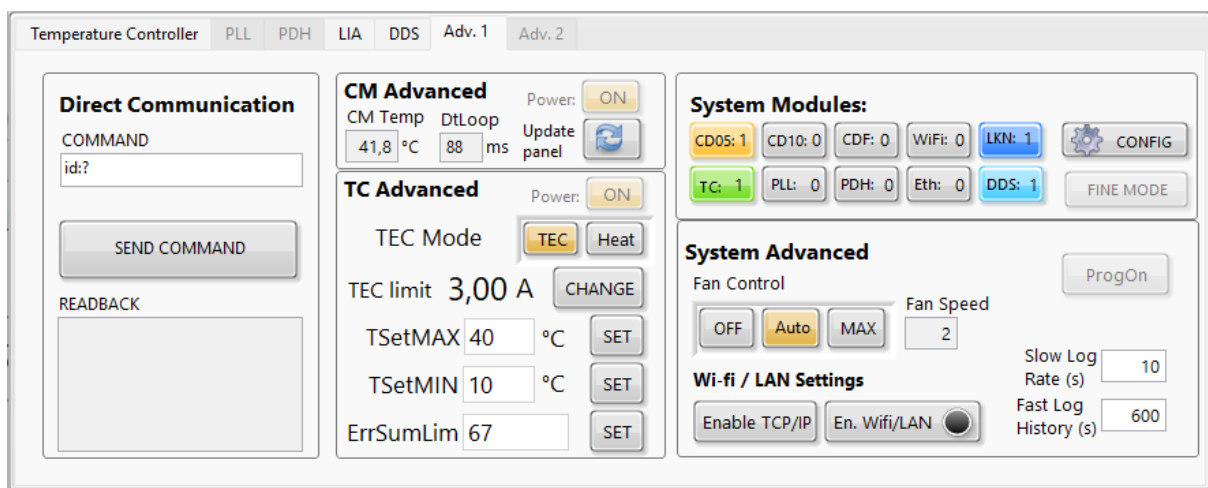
Temperature Controller PLL PDH LIA DDS Adv. 1 Adv. 2

Direct Communication
COMMAND
id:?
SEND COMMAND
READBACK

CM Advanced
Power: ON
CM Temp 41,8 °C
DtLoop 88 ms
Update panel

TC Advanced
Power: ON
TEC Mode TEC Heat
TEC limit 3,00 A CHANGE
TSetMAX 40 °C SET
TSetMIN 10 °C SET
ErrSumLim 67 SET

System Modules:
CD05: 1 CD10: 0 CDF: 0 WiFi: 0 LKN: 1 CONFIG
TC: 1 PLL: 0 PDH: 0 Eth: 0 DDS: 1 FINE MODE

System Advanced
ProgOn
Fan Control
OFF Auto MAX
Fan Speed 2
Wi-fi / LAN Settings
Enable TCP/IP En. Wifi/LAN
Slow Log Rate (s) 10
Fast Log History (s) 600